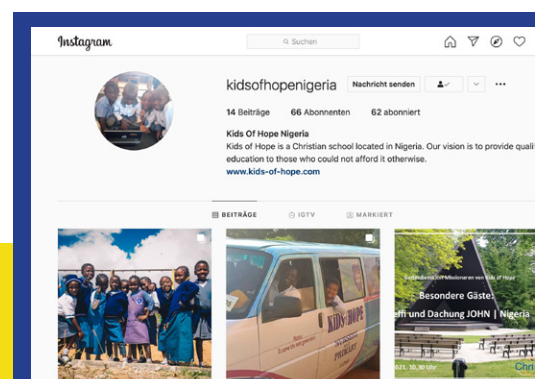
Instagram

Suchen

kidsofhopenigeria Nachricht senden

14 Beiträge 66 Abonnenten 62 abonniert

Kids Of Hope Nigeria

Kids of Hope is a Christian school located in Nigeria. Our vision is to provide quali education to those who could not afford it otherwise.

www.kids-of-hope.com

BEITRÄGE IGTV MARKIERT

KIDS OF HOPE

Besondere Gäste:

eff und Dachung JOHN | Nigeria